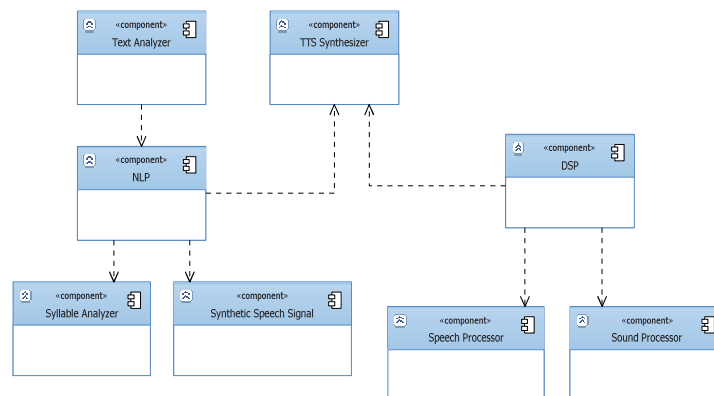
«component»
Text Analyzer

«component»
TTS Synthesizer

«component»
NLP

«component»
DSP

«component»
Syllable Analyzer

«component»
Synthetic Speech Signal

«component»
Speech Processor

«component»
Sound Processor